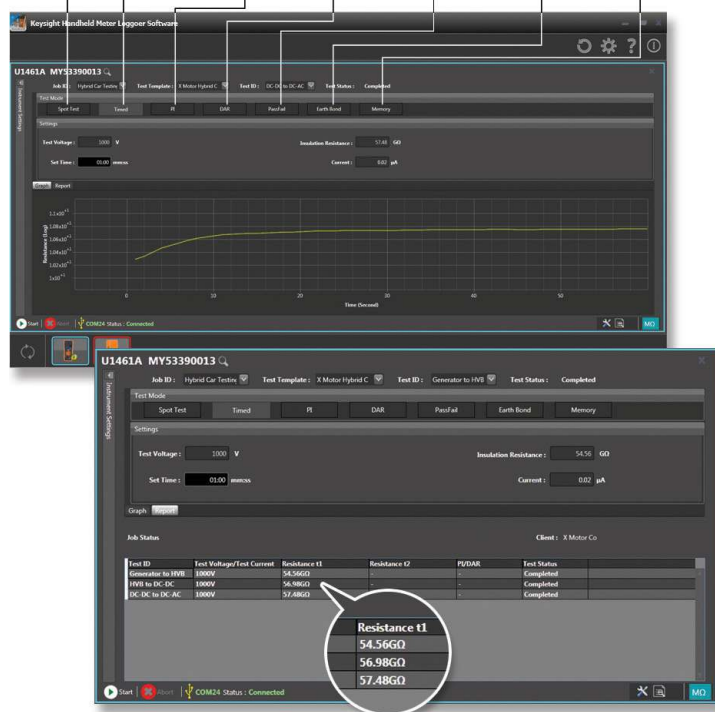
Keysight Handheld Meter Logger Software

U1461A MY53390013

Instrument Settings

Job ID : Hybrid Car Testing Test Template : X Motor Hybrid C Test ID : DC-DC to DC-AC Test Status : Completed

Test Mode

Spot Test Timed PI DAR PassFail Earth Bond Memory

Settings

Test Voltage : 1000 V Insulation Resistance : 57.48 GΩ

Set Time : 01:00 mm:ss Current : 0.02 μA

Graph Report

$1.1x10^{+1}$
$1.08x10^{+1}$
$1.06x10^{+1}$
$1.04x10^{+1}$
$1.02x10^{+1}$
$1x10^{+1}$

Resistance (GΩ)

0 10 20 30 40 50

Time (Second)

Start Abort COM24 Status : Connected

MΩ

U1461A MY53390013

Instrument Settings

Job ID : Hybrid Car Testing Test Template : X Motor Hybrid C Test ID : Generator to HVB Test Status : Completed

Test Mode

Spot Test Timed PI DAR PassFail Earth Bond Memory

Settings

Test Voltage : 1000 V Insulation Resistance : 54.56 GΩ

Set Time : 01:00 mm:ss Current : 0.02 μA

Graph Report

Job Status Client : X Motor Co

| Test ID | Test Voltage/Test Current | Resistance t1 | Resistance t2 | PI/DAR | Test Status |
|---|---|---|---|---|---|
| Generator to HVB | 1000V | 54.56GΩ | - | - | Completed |
| HVB to DC-DC | 1000V | 56.98GΩ | - | - | Completed |
| DC-DC to DC-AC | 1000V | 57.48GΩ | - | - | Completed |

| Resistance t1 |
|---|
| 54.56GΩ |
| 56.98GΩ |
| 57.48GΩ |

Start Abort COM24 Status : Connected

MΩ